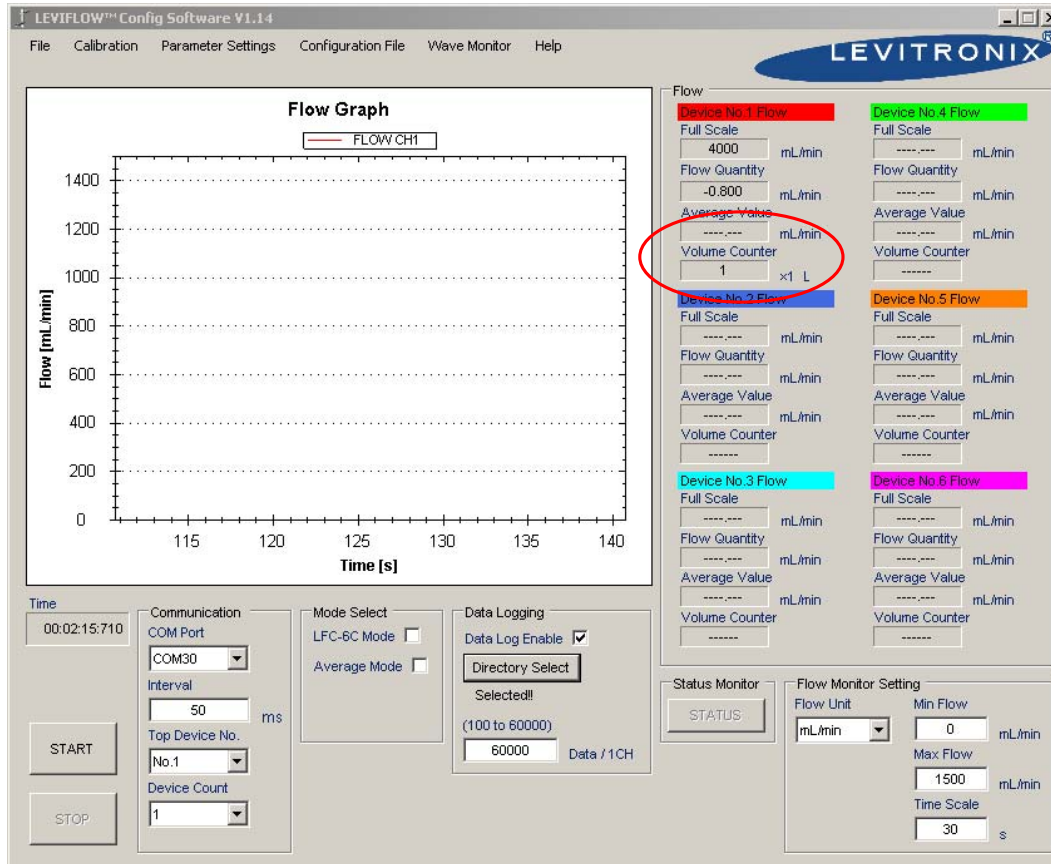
LEVIFLOW™ Config Software V1.14

File Calibration Parameter Settings Configuration File Wave Monitor Help

LEVITRONIX®

Flow Graph

FLOW CH1

1400
1200
1000
800
600
400
200
0

Flow [mL/min]

115 120 125 130 135 140

Time [s]

Flow

Device No.1 Flow
Full Scale
4000 mL/min
Flow Quantity
-0.800 mL/min
Average Value
----.--- mL/min
Volume Counter
1 ×1 L

Device No.4 Flow
Full Scale
----.--- mL/min
Flow Quantity
----.--- mL/min
Average Value
----.--- mL/min
Volume Counter
------

Device No.2 Flow
Full Scale
----.--- mL/min
Flow Quantity
----.--- mL/min
Average Value
----.--- mL/min
Volume Counter
------

Device No.5 Flow
Full Scale
----.--- mL/min
Flow Quantity
----.--- mL/min
Average Value
----.--- mL/min
Volume Counter
------

Device No.3 Flow
Full Scale
----.--- mL/min
Flow Quantity
----.--- mL/min
Average Value
----.--- mL/min
Volume Counter
------

Device No.6 Flow
Full Scale
----.--- mL/min
Flow Quantity
----.--- mL/min
Average Value
----.--- mL/min
Volume Counter
------

Time
00:02:15:710

START

STOP

Communication
COM Port
COM30
Interval
50 ms
Top Device No.
No.1
Device Count
1

Mode Select
LFC-6C Mode
Average Mode

Data Logging
Data Log Enable
Directory Select
Selected!!
(100 to 60000)
60000 Data / 1CH

Status Monitor
STATUS

Flow Monitor Setting
Flow Unit
mL/min
Min Flow
0 mL/min
Max Flow
1500 mL/min
Time Scale
30 s